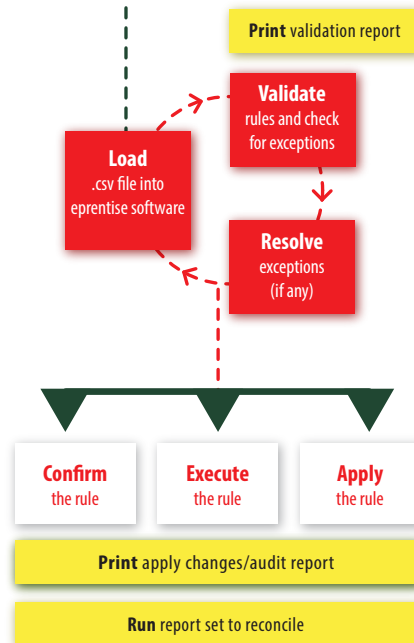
**Print** validation report

**Validate** rules and check for exceptions

**Load** .csv file into eprentise software

**Resolve** exceptions (if any)

**Confirm** the rule

**Execute** the rule

**Apply** the rule

**Print** apply changes/audit report

**Run** report set to reconcile